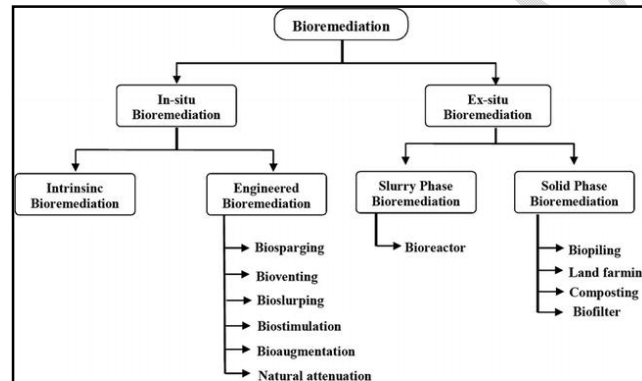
Bioremediation

In-situ Bioremediation

Ex-situ Bioremediation

Intrinsinc Bioremediation

Engineered Bioremediation

Biosparging

Bioventing

Bioslurping

Biostimulation

Bioaugmentation

Natural attenuation

Slurry Phase Bioremediation

Bioreactor

Solid Phase Bioremediation

Biopiling

Land farmin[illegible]

Composting

Biofilter